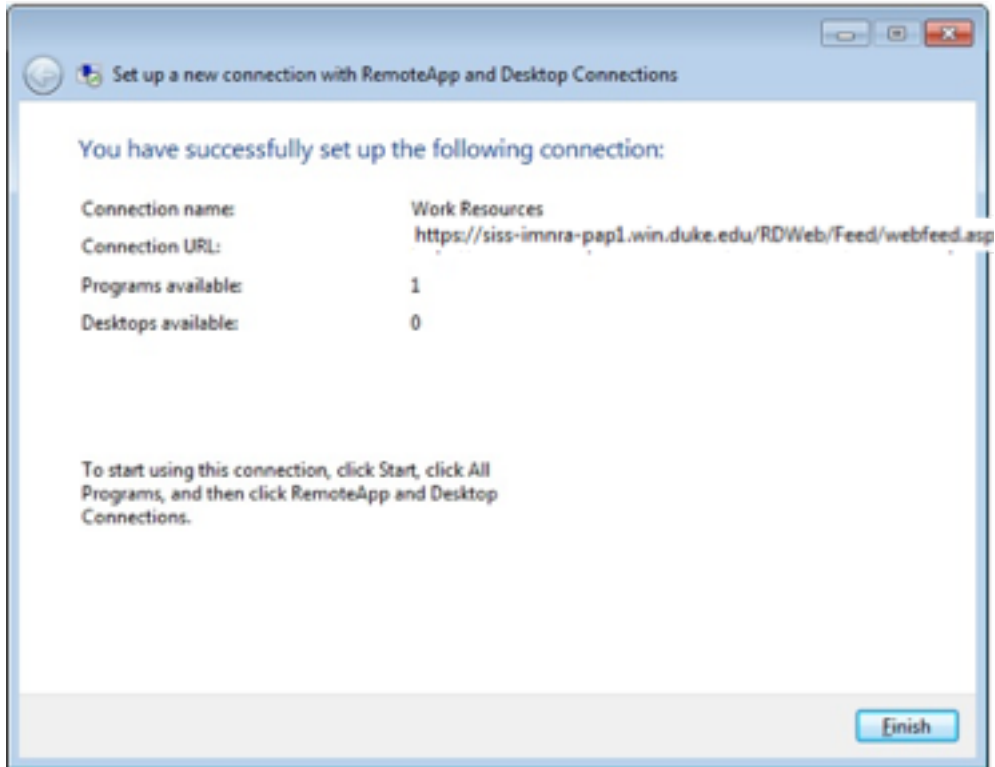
Set up a new connection with RemoteApp and Desktop Connections

You have successfully set up the following connection:

| | |
|---|---|
| Connection name: | Work Resources |
| Connection URL: | https://siss-imnra-pap1.win.duke.edu/RDWeb/Feed/webfeed.asp |
| Programs available: | 1 |
| Desktops available: | 0 |

To start using this connection, click Start, click All Programs, and then click RemoteApp and Desktop Connections.

Finish